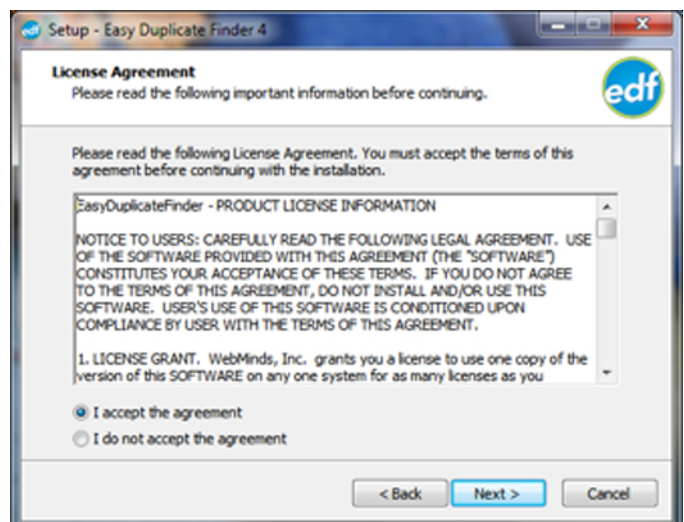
Setup - Easy Duplicate Finder 4

License Agreement
Please read the following important information before continuing.

edf

Please read the following License Agreement. You must accept the terms of this agreement before continuing with the installation.

EasyDuplicateFinder - PRODUCT LICENSE INFORMATION

NOTICE TO USERS: CAREFULLY READ THE FOLLOWING LEGAL AGREEMENT. USE OF THE SOFTWARE PROVIDED WITH THIS AGREEMENT (THE "SOFTWARE") CONSTITUTES YOUR ACCEPTANCE OF THESE TERMS. IF YOU DO NOT AGREE TO THE TERMS OF THIS AGREEMENT, DO NOT INSTALL AND/OR USE THIS SOFTWARE. USER'S USE OF THIS SOFTWARE IS CONDITIONED UPON COMPLIANCE BY USER WITH THE TERMS OF THIS AGREEMENT.

1. LICENSE GRANT. WebMinds, Inc. grants you a license to use one copy of the version of this SOFTWARE on any one system for as many licenses as you

I accept the agreement
I do not accept the agreement

< Back
Next >
Cancel